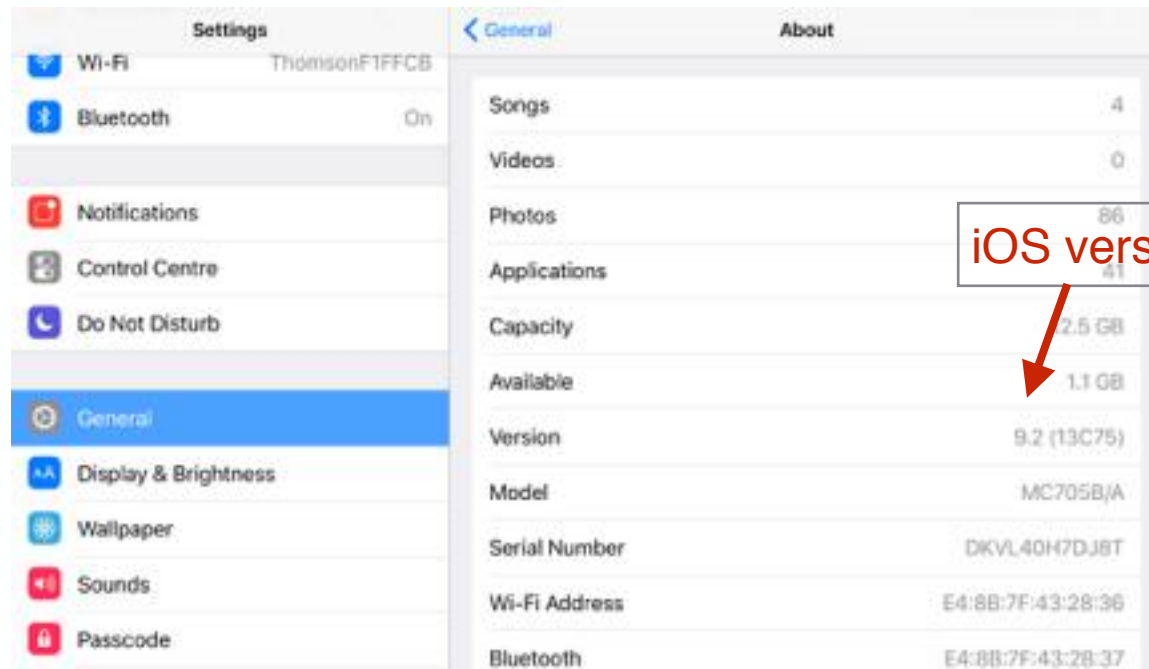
Settings

Wi-Fi ThomsonF1FFCB

Bluetooth On

Notifications

Control Centre

Do Not Disturb

General

Display & Brightness

Wallpaper

Sounds

Passcode

General

About

| | |
|---|---|
| Songs | 4 |
| Videos | 0 |
| Photos | 86 |
| Applications | 41 |
| Capacity | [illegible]2.5 GB |
| Available | 1.1 GB |
| Version | 9.2 (13C75) |
| Model | MC705B/A |
| Serial Number | DKVL40H7DJ8T |
| Wi-Fi Address | E4:8B:7F:43:28:36 |
| Bluetooth | E4:8B:7F:43:28:37 |

iOS vers